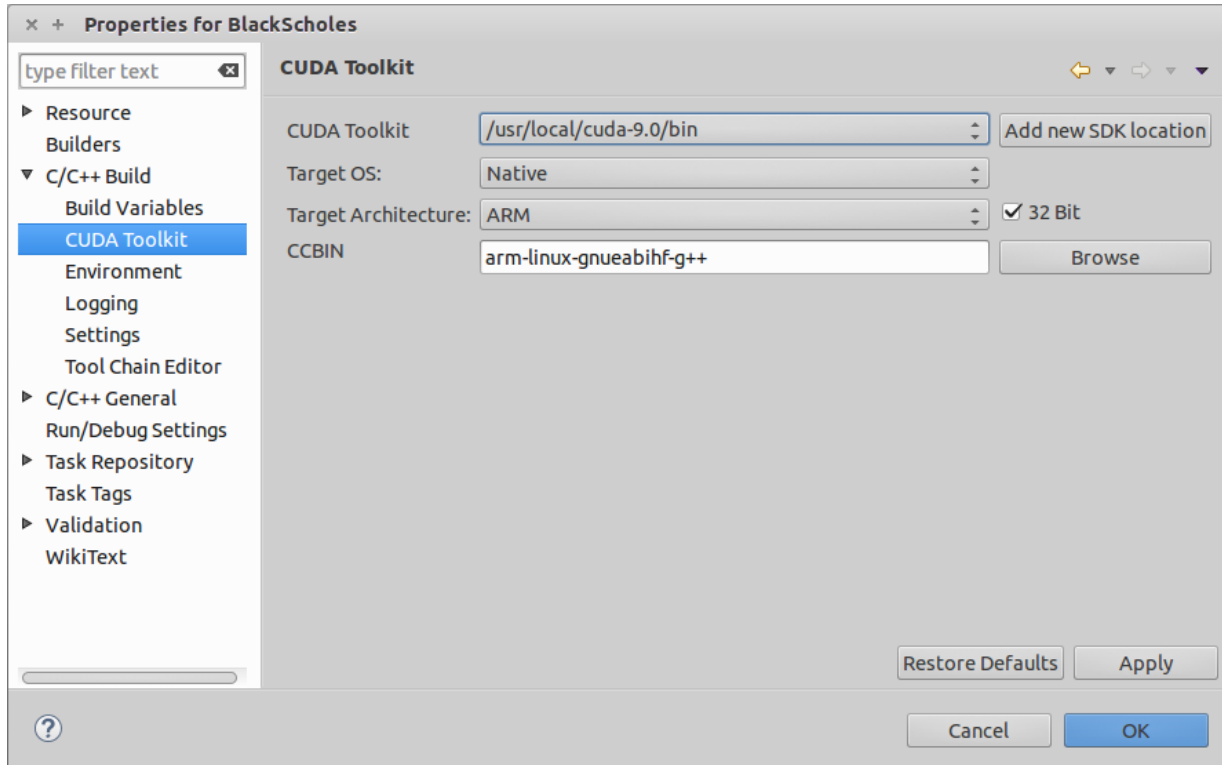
× + Properties for BlackScholes

type filter text

Resource
Builders
C/C++ Build
Build Variables
CUDA Toolkit
Environment
Logging
Settings
Tool Chain Editor
C/C++ General
Run/Debug Settings
Task Repository
Task Tags
Validation
WikiText

CUDA Toolkit

CUDA Toolkit /usr/local/cuda-9.0/bin Add new SDK location
Target OS: Native
Target Architecture: ARM ☑ 32 Bit
CCBIN arm-linux-gnueabihf-g++ Browse

Restore Defaults Apply

?

Cancel OK